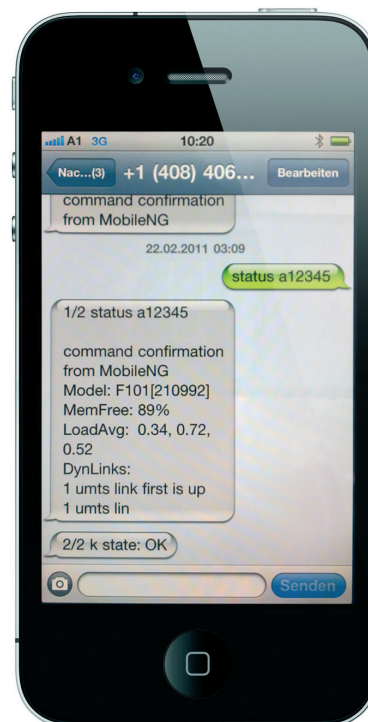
A1 3G 10:20

Nac...(3) +1 (408) 406... Bearbeiten

command confirmation from MobileNG

22.02.2011 03:09

status a12345

1/2 status a12345

command confirmation from MobileNG
Model: F101[210992]
MemFree: 89%
LoadAvg: 0.34, 0.72, 0.52
DynLinks:
1 umts link first is up
1 umts lin

2/2 k state: OK

Senden